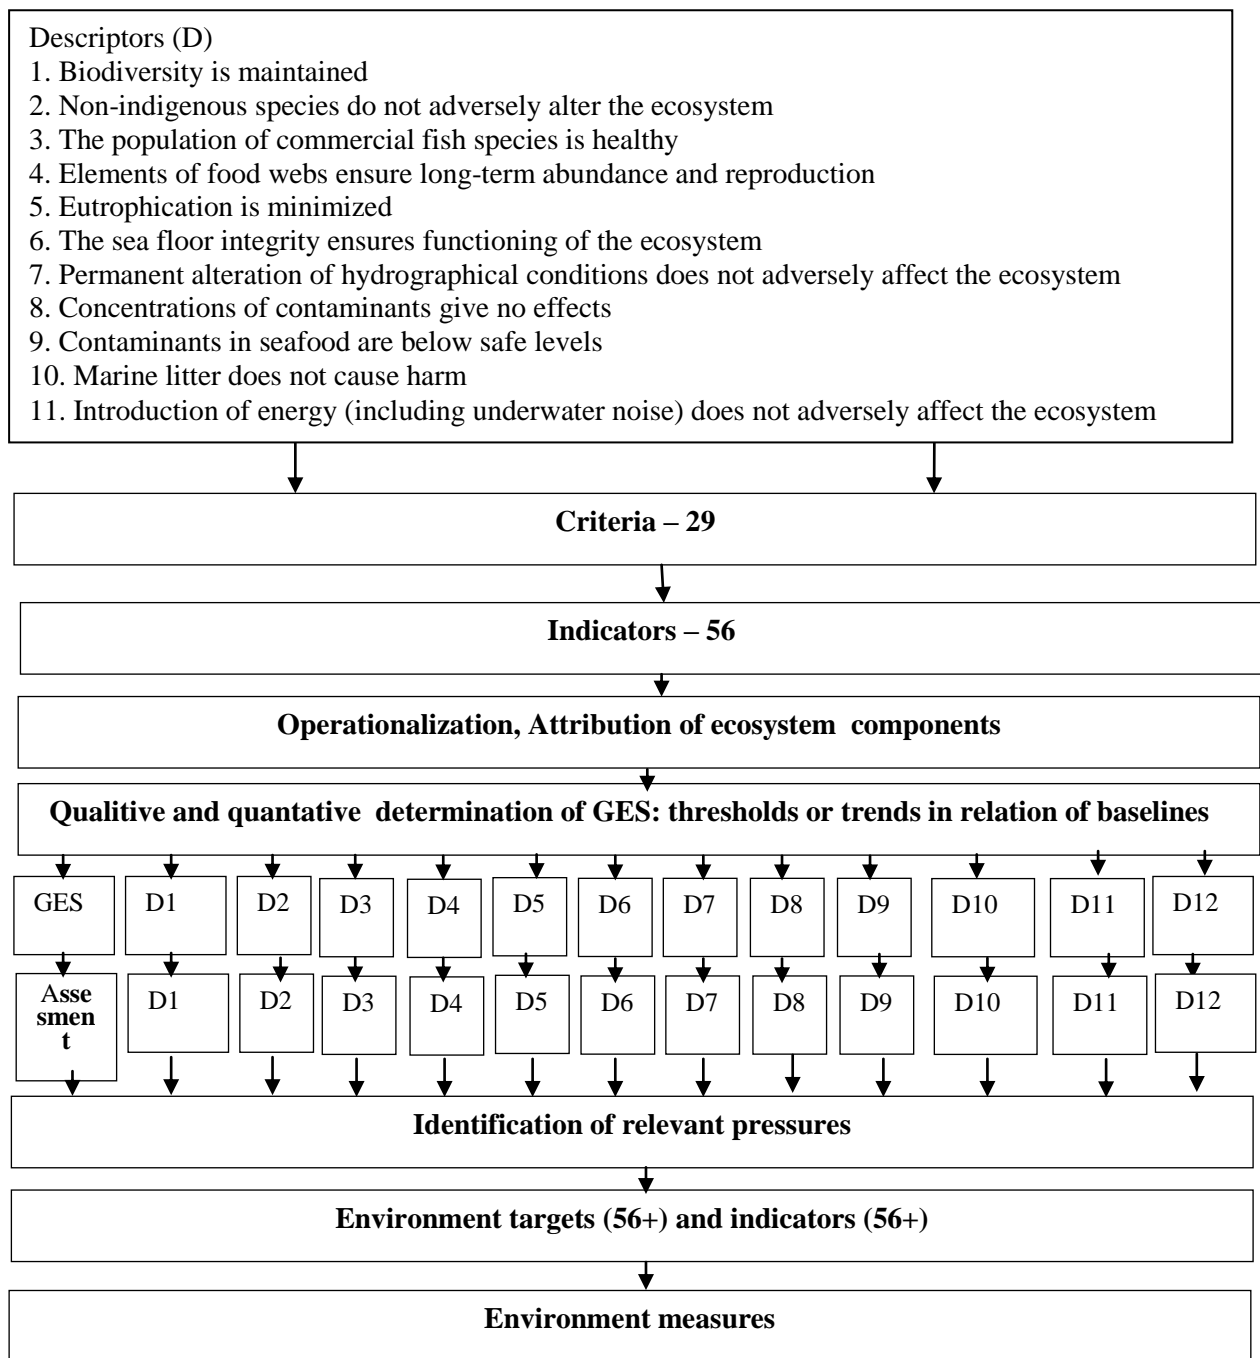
Descriptors (D)
1. Biodiversity is maintained
2. Non-indigenous species do not adversely alter the ecosystem
3. The population of commercial fish species is healthy
4. Elements of food webs ensure long-term abundance and reproduction
5. Eutrophication is minimized
6. The sea floor integrity ensures functioning of the ecosystem
7. Permanent alteration of hydrographical conditions does not adversely affect the ecosystem
8. Concentrations of contaminants give no effects
9. Contaminants in seafood are below safe levels
10. Marine litter does not cause harm
11. Introduction of energy (including underwater noise) does not adversely affect the ecosystem

**Criteria – 29**

**Indicators – 56**

**Operationalization, Attribution of ecosystem components**

**Qualitive and quantative determination of GES: thresholds or trends in relation of baselines**

GES D1 D2 D3 D4 D5 D6 D7 D8 D9 D10 D11 D12

**Assesment** D1 D2 D3 D4 D5 D6 D7 D8 D9 D10 D11 D12

**Identification of relevant pressures**

**Environment targets (56+) and indicators (56+)**

**Environment measures**